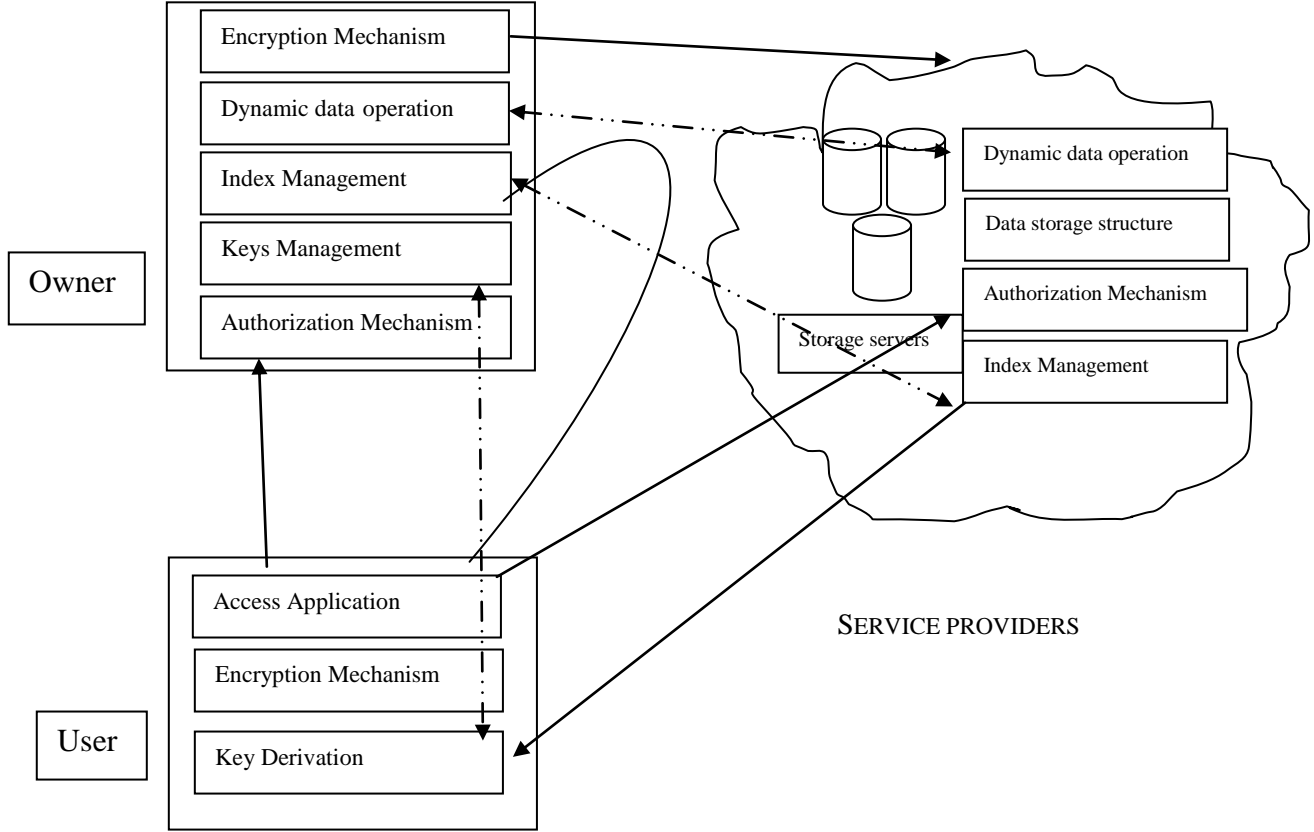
Encryption Mechanism

Dynamic data operation

Index Management

Keys Management

Authorization Mechanism

Owner

Dynamic data operation

Data storage structure

Authorization Mechanism

Storage servers

Index Management

Access Application

Encryption Mechanism

Key Derivation

User

SERVICE PROVIDERS